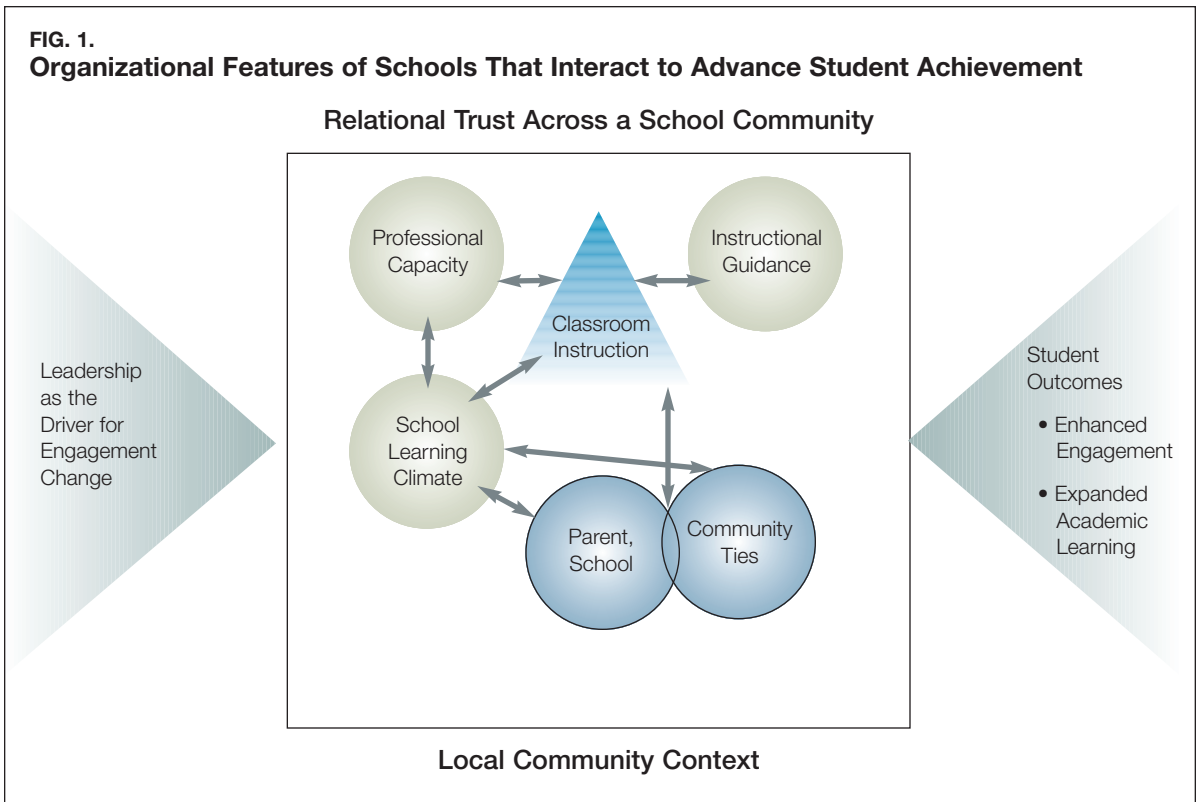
FIG. 1.
Organizational Features of Schools That Interact to Advance Student Achievement

Relational Trust Across a School Community

Leadership as the Driver for Engagement Change

Professional Capacity

Classroom Instruction

Instructional Guidance

School Learning Climate

Parent, School

Community Ties

Student Outcomes

• Enhanced Engagement

• Expanded Academic Learning

Local Community Context